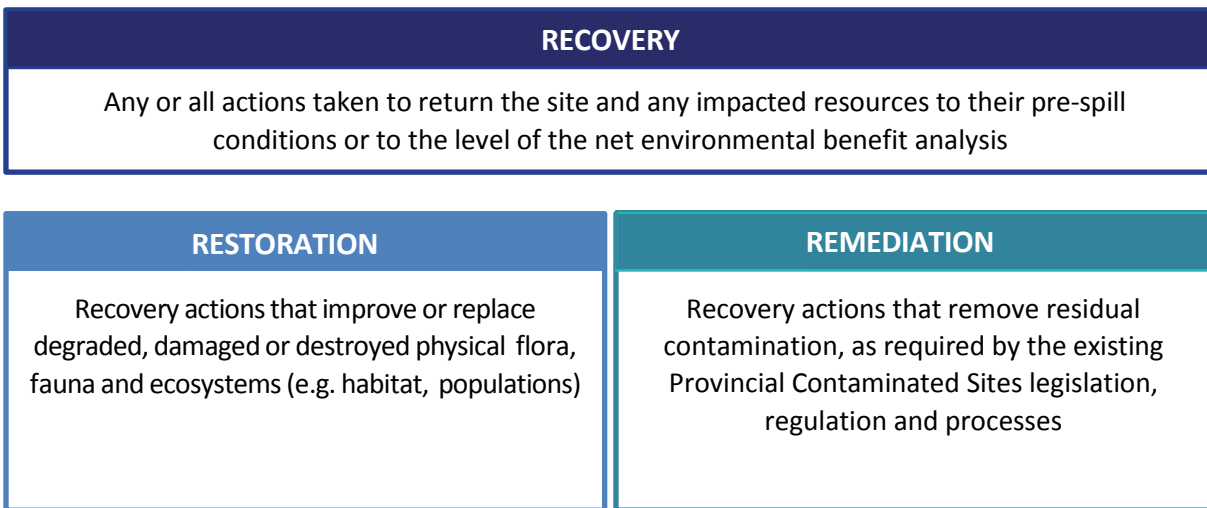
RECOVERY

Any or all actions taken to return the site and any impacted resources to their pre-spill conditions or to the level of the net environmental benefit analysis

RESTORATION

Recovery actions that improve or replace degraded, damaged or destroyed physical flora, fauna and ecosystems (e.g. habitat, populations)

REMEDIATION

Recovery actions that remove residual contamination, as required by the existing Provincial Contaminated Sites legislation, regulation and processes